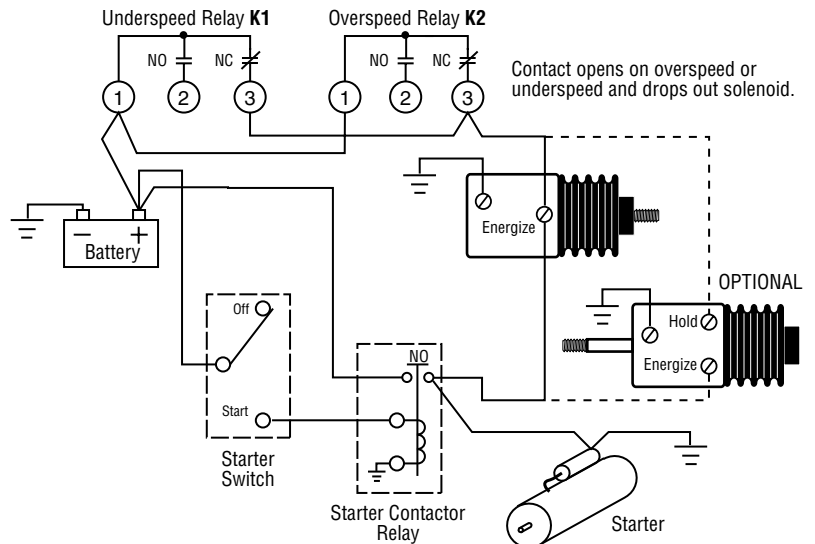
Underspeed Relay **K1**

Overspeed Relay **K2**

NO

NC

NO

NC

1

2

3

1

2

3

Contact opens on overspeed or underspeed and drops out solenoid.

Energize

Battery

OPTIONAL

Hold

Energize

Off

Start

NO

Starter Switch

Starter Contactor Relay

Starter